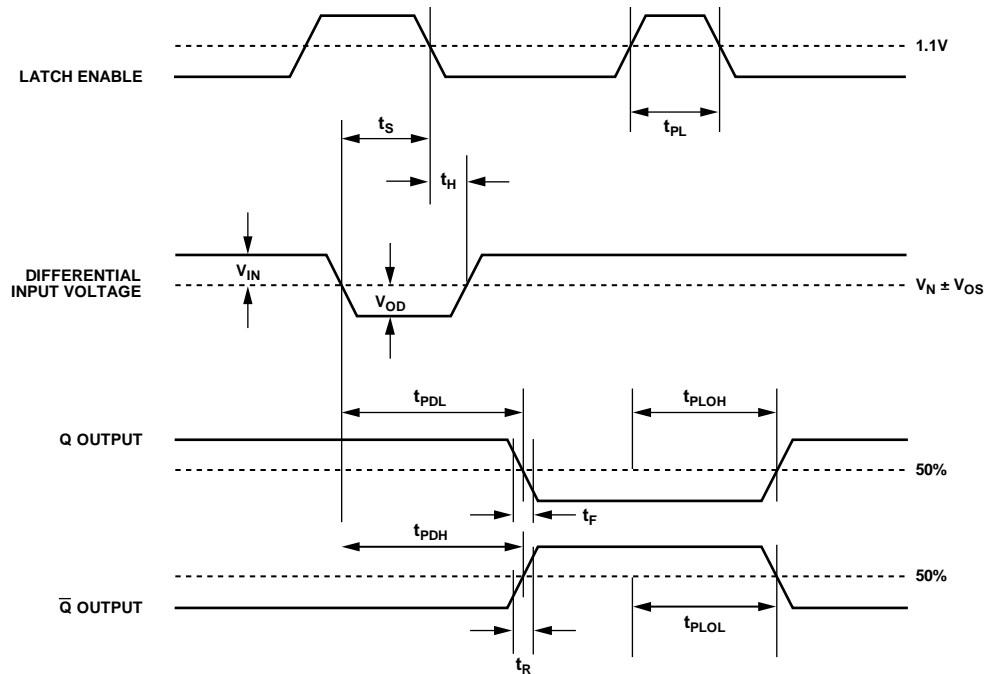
1.1V

LATCH ENABLE

$t_S$

$t_{PL}$

$t_H$

DIFFERENTIAL INPUT VOLTAGE

$V_{IN}$

$V_{OD}$

$V_N \pm V_{OS}$

$t_{PDL}$

$t_{PLOH}$

Q OUTPUT

50%

$t_F$

$t_{PDH}$

50%

$\overline{Q}$ OUTPUT

$t_{PLOL}$

$t_R$